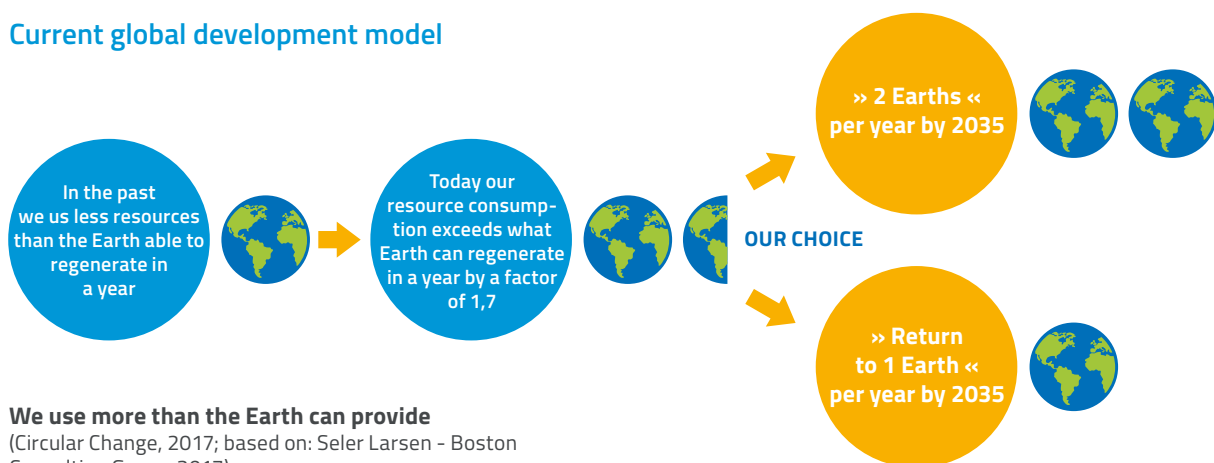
Current global development model

In the past we us less resources than the Earth able to regenerate in a year

Today our resource consumption exceeds what Earth can regenerate in a year by a factor of 1,7

» 2 Earths « per year by 2035

OUR CHOICE

» Return to 1 Earth « per year by 2035

We use more than the Earth can provide
(Circular Change, 2017; based on: Seler Larsen - Boston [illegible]